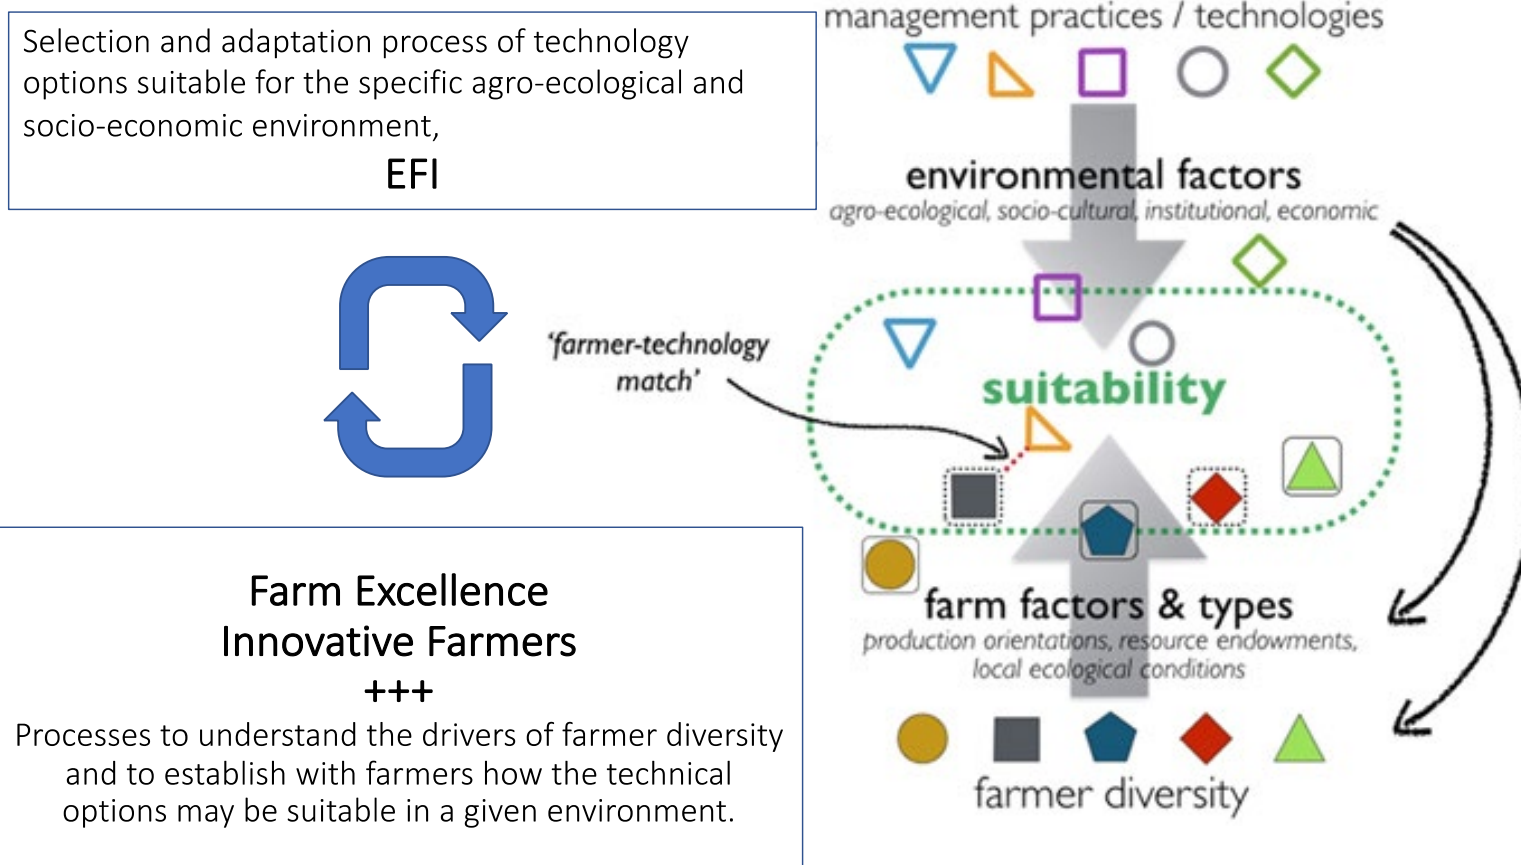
Selection and adaptation process of technology options suitable for the specific agro-ecological and socio-economic environment,

EFI

'farmer-technology match'

management practices / technologies

environmental factors

agro-ecological, socio-cultural, institutional, economic

suitability

farm factors & types

production orientations, resource endowments, local ecological conditions

farmer diversity

Farm Excellence
Innovative Farmers
+++
Processes to understand the drivers of farmer diversity and to establish with farmers how the technical options may be suitable in a given environment.